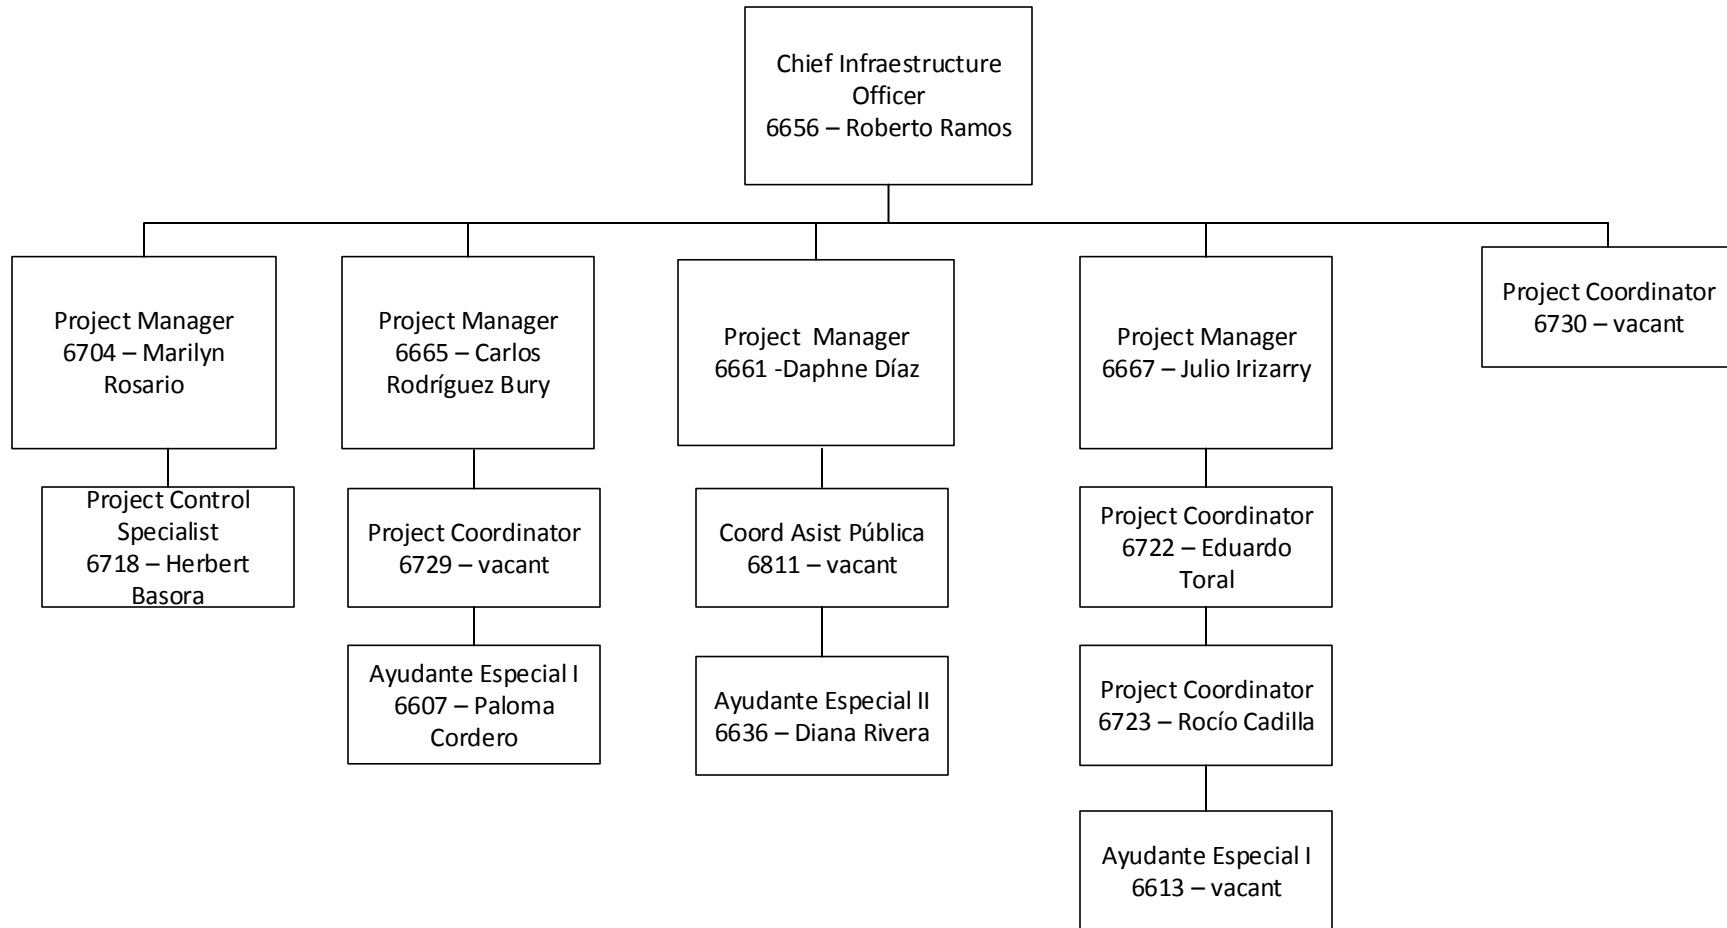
Chief Infraestructure Officer
6656 – Roberto Ramos

Project Manager
6704 – Marilyn Rosario

Project Control Specialist
6718 – Herbert Basora

Project Manager
6665 – Carlos Rodríguez Bury

Project Coordinator
6729 – vacant

Ayudante Especial I
6607 – Paloma Cordero

Project Manager
6661 -Daphne Díaz

Coord Asist Pública
6811 – vacant

Ayudante Especial II
6636 – Diana Rivera

Project Manager
6667 – Julio Irizarry

Project Coordinator
6722 – Eduardo Toral

Project Coordinator
6723 – Rocío Cadilla

Ayudante Especial I
6613 – vacant

Project Coordinator
6730 – vacant